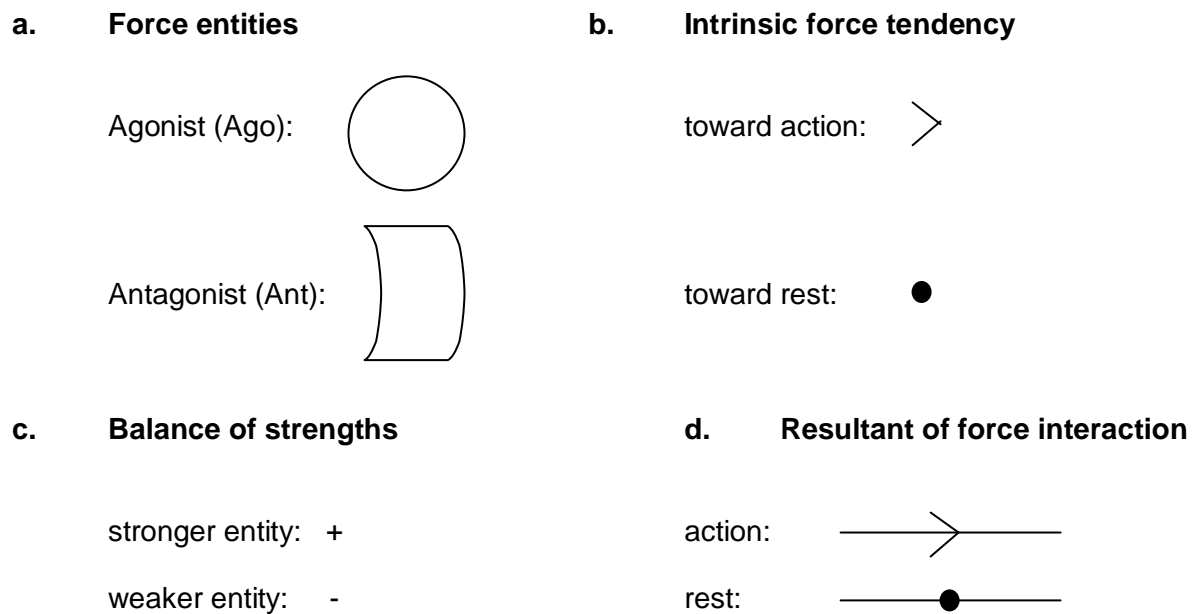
a. Force entities

Agonist (Ago):

Antagonist (Ant):

b. Intrinsic force tendency

toward action:

toward rest:

c. Balance of strengths

stronger entity: +

weaker entity: -

d. Resultant of force interaction

action:

rest: